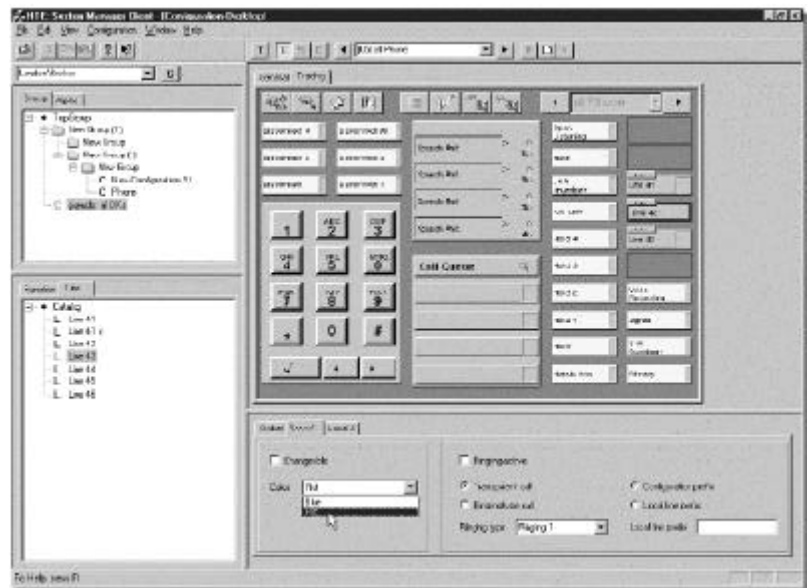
HTE: System Manager Client - [Configuration Desktop]
File Edit View Configuration Window Help

TopGroup
New Group (1)
New Group
New Group (2)
New Group
New Configuration (1)
Phone

Catalog
Line 41
Line 41 c
Line 42
Line 43
Line 44
Line 45
Line 46

Trading

1
ABC 2
DEF 3
GHI 4
JKL 5
MNO 6
PRS 7
TUV 8
WXY 9
*
0
#

Speech Pad
Speech Pad
Speech Pad
Speech Pad

Call Queue

Changeable
Color
Blue

Ringing active
Ringing type
Ringing 1
Configuration prefix
Local line prefix
Local line prefix

For Help, press F1